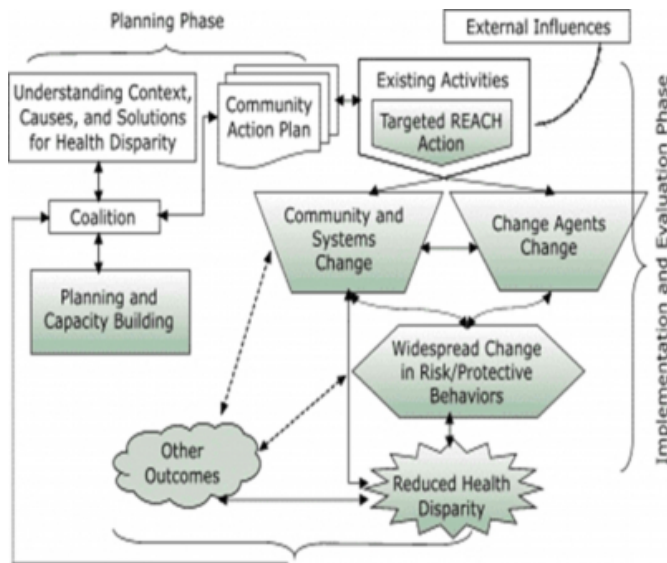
Planning Phase

External Influences

Understanding Context, Causes, and Solutions for Health Disparity

Community Action Plan

Existing Activities

Targeted REACH Action

Coalition

Community and Systems Change

Change Agents Change

Planning and Capacity Building

Widespread Change in Risk/Protective Behaviors

Other Outcomes

Reduced Health Disparity

Implementation and Evaluation Phase